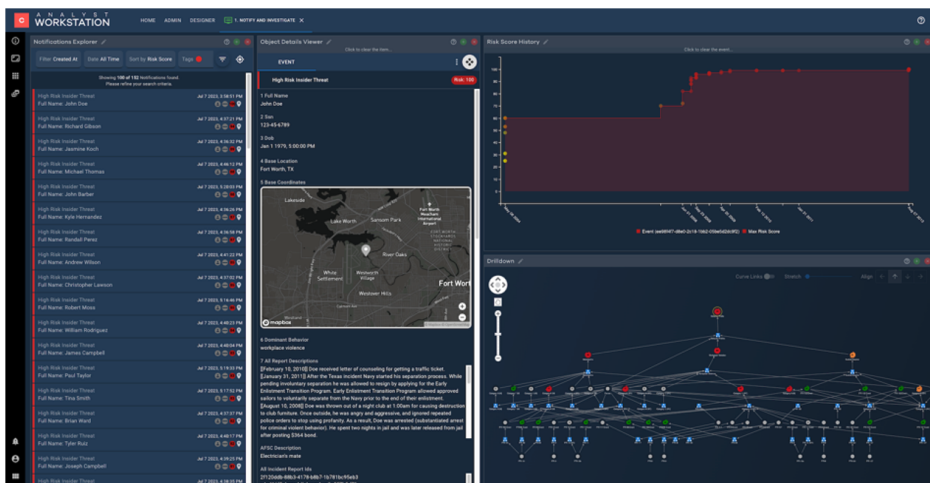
ANALYST WORKSTATION

HOME ADMIN DESIGNER 1. NOTIFY AND INVESTIGATE

Notifications Explorer

Filter Created At Date All Time Sort by Risk Score Tags

Showing 100 of 152 Notifications found. Please refine your search criteria.

High Risk Insider Threat
Full Name: John Doe
Jul 7 2023, 4:47:21 PM

High Risk Insider Threat
Full Name: Richard Gibson
Jul 7 2023, 4:47:21 PM

High Risk Insider Threat
Full Name: Jasmine Koch
Jul 7 2023, 4:36:32 PM

High Risk Insider Threat
Full Name: Michael Thomas
Jul 7 2023, 4:49:13 PM

High Risk Insider Threat
Full Name: John Barber
Jul 7 2023, 5:28:03 PM

High Risk Insider Threat
Full Name: Kyle Hernandez
Jul 7 2023, 4:39:25 PM

High Risk Insider Threat
Full Name: Randall Perez
Jul 7 2023, 4:56:58 PM

High Risk Insider Threat
Full Name: Andrew Wilson
Jul 7 2023, 4:41:22 PM

High Risk Insider Threat
Full Name: Christopher Lawson
Jul 7 2023, 4:37:02 PM

High Risk Insider Threat
Full Name: Robert Moss
Jul 7 2023, 5:16:46 PM

High Risk Insider Threat
Full Name: William Rodriguez
Jul 7 2023, 4:48:23 PM

High Risk Insider Threat
Full Name: James Campbell
Jul 7 2023, 4:48:04 PM

High Risk Insider Threat
Full Name: Paul Taylor
Jul 7 2023, 5:19:03 PM

High Risk Insider Threat
Full Name: Tina Smith
Jul 7 2023, 5:17:52 PM

High Risk Insider Threat
Full Name: Brian Ward
Jul 7 2023, 4:57:07 PM

High Risk Insider Threat
Full Name: Tyler Ruiz
Jul 7 2023, 4:48:17 PM

High Risk Insider Threat
Full Name: Joseph Campbell
Jul 7 2023, 4:29:05 PM

Object Details Viewer
Click to clear the item...
EVENT
High Risk Insider Threat Risk: 100

1 Full Name
John Doe

2 Ssn
123-45-6789

3 Dob
Jan 1 1979, 5:00:00 PM

4 Base Location
Fort Worth, TX

5 Base Coordinates

Lakeside Lake Worth Sansom Park Fort Worth Meacham International Airport River Oaks White Settlement Westworth Village Westover Hills Fort Worth
mapbox

6 Dominant Behavior
workplace violence

7 All Report Descriptions
[February 10, 2010] Doe received letter of counseling for getting a traffic ticket. [January 31, 2011] After the Texas Incident Navy started his separation process. While pending involuntary separation he was allowed to resign by applying for the Early Enlistment Transition Program. Early Enlistment Transition Program allowed approved sailors to voluntarily separate from the Navy prior to the end of their enlistment. [August 10, 2008] Doe was thrown out of a night club at 1:00am for causing destruction to club furniture. Once outside, he was angry and aggressive, and ignored repeated police orders to stop using profanity. As a result, Doe was arrested (substantiated arrest for criminal violent behavior). He spent two nights in jail and was later released from jail after posting $364 bond.

AFSC Description
Electrician's mate

All Incident Report Ids
21120ddb-80b3-4179-b8b7-1b781bc95eb3

Risk Score History
Click to clear the event...

Event (ee8814f7-d8e0-2c19-1062-05e0e0c9f2) Max Risk Score

Drilldown
Curve Links Stretch Align